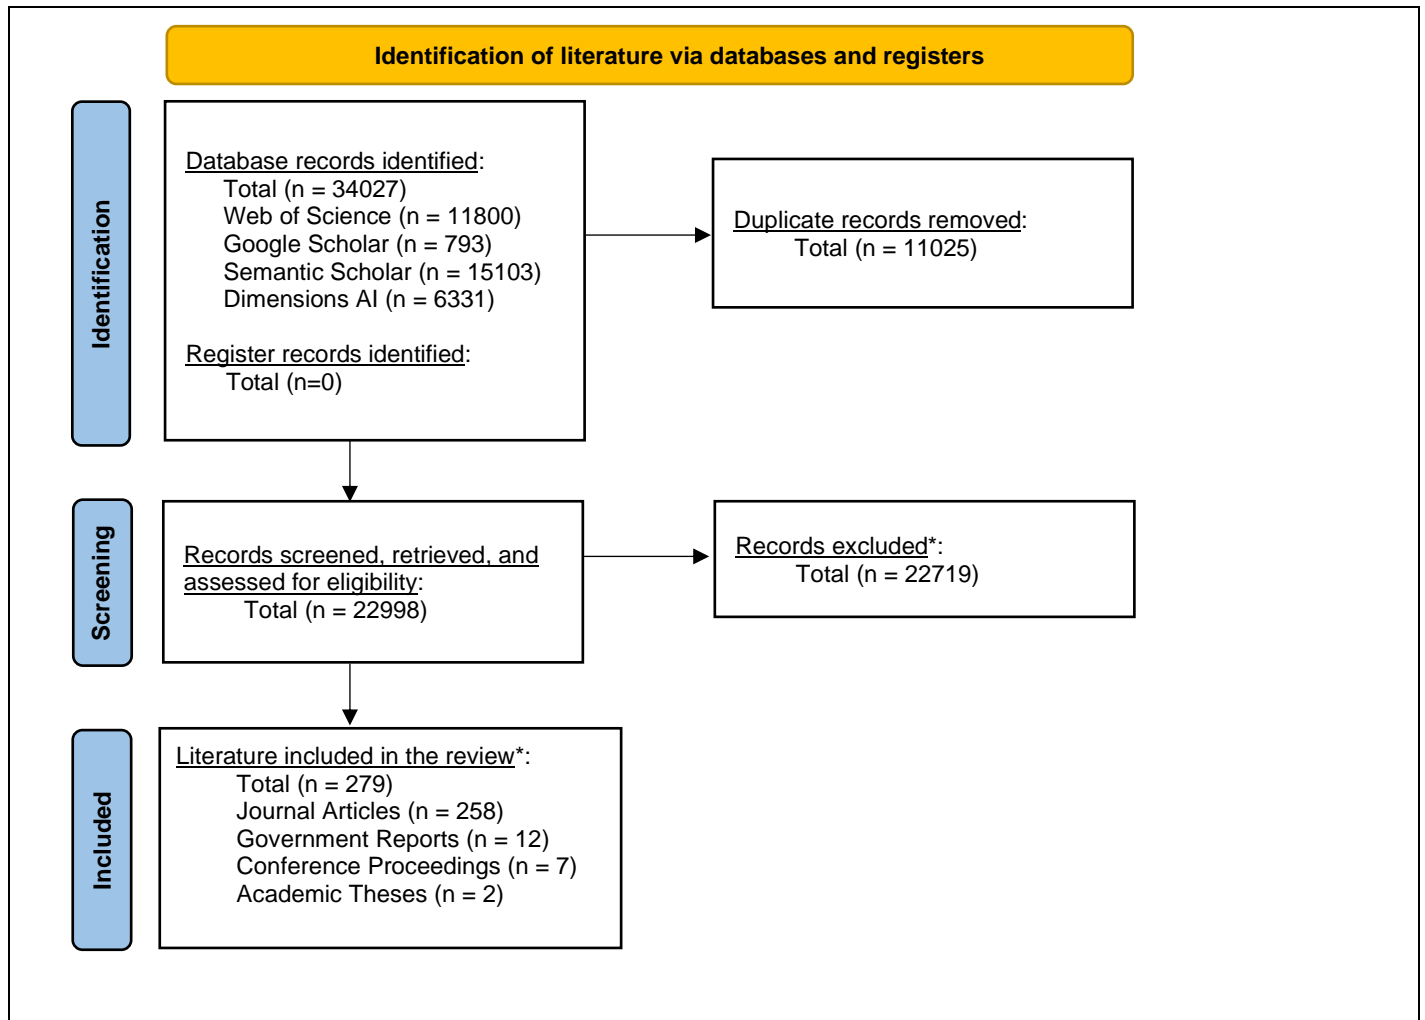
Identification of literature via databases and registers

Identification

Database records identified:
Total (n = 34027)
Web of Science (n = 11800)
Google Scholar (n = 793)
Semantic Scholar (n = 15103)
Dimensions AI (n = 6331)

Register records identified:
Total (n=0)

Duplicate records removed:
Total (n = 11025)

Screening

Records screened, retrieved, and assessed for eligibility:
Total (n = 22998)

Records excluded*:
Total (n = 22719)

Included

Literature included in the review*:
Total (n = 279)
Journal Articles (n = 258)
Government Reports (n = 12)
Conference Proceedings (n = 7)
Academic Theses (n = 2)